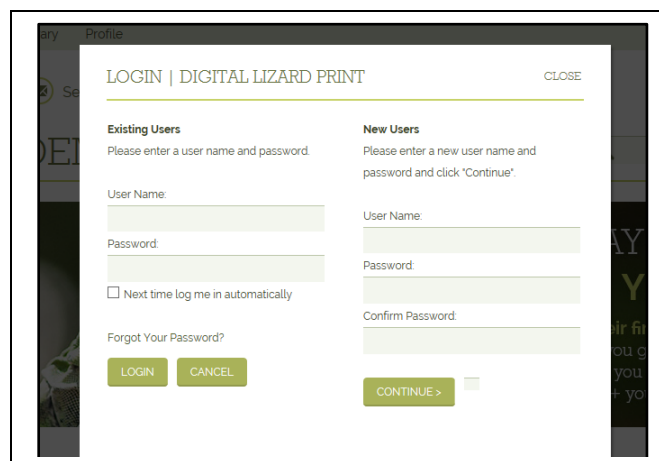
ary Profile

Se

DE

AY

Y

eir fi

ou g

you

+ yo

LOGIN | DIGITAL LIZARD PRINT

CLOSE

Existing Users

Please enter a user name and password.

User Name:

Password:

Next time log me in automatically

Forgot Your Password?

LOGIN

CANCEL

New Users

Please enter a new user name and password and click "Continue".

User Name:

Password:

Confirm Password:

CONTINUE >